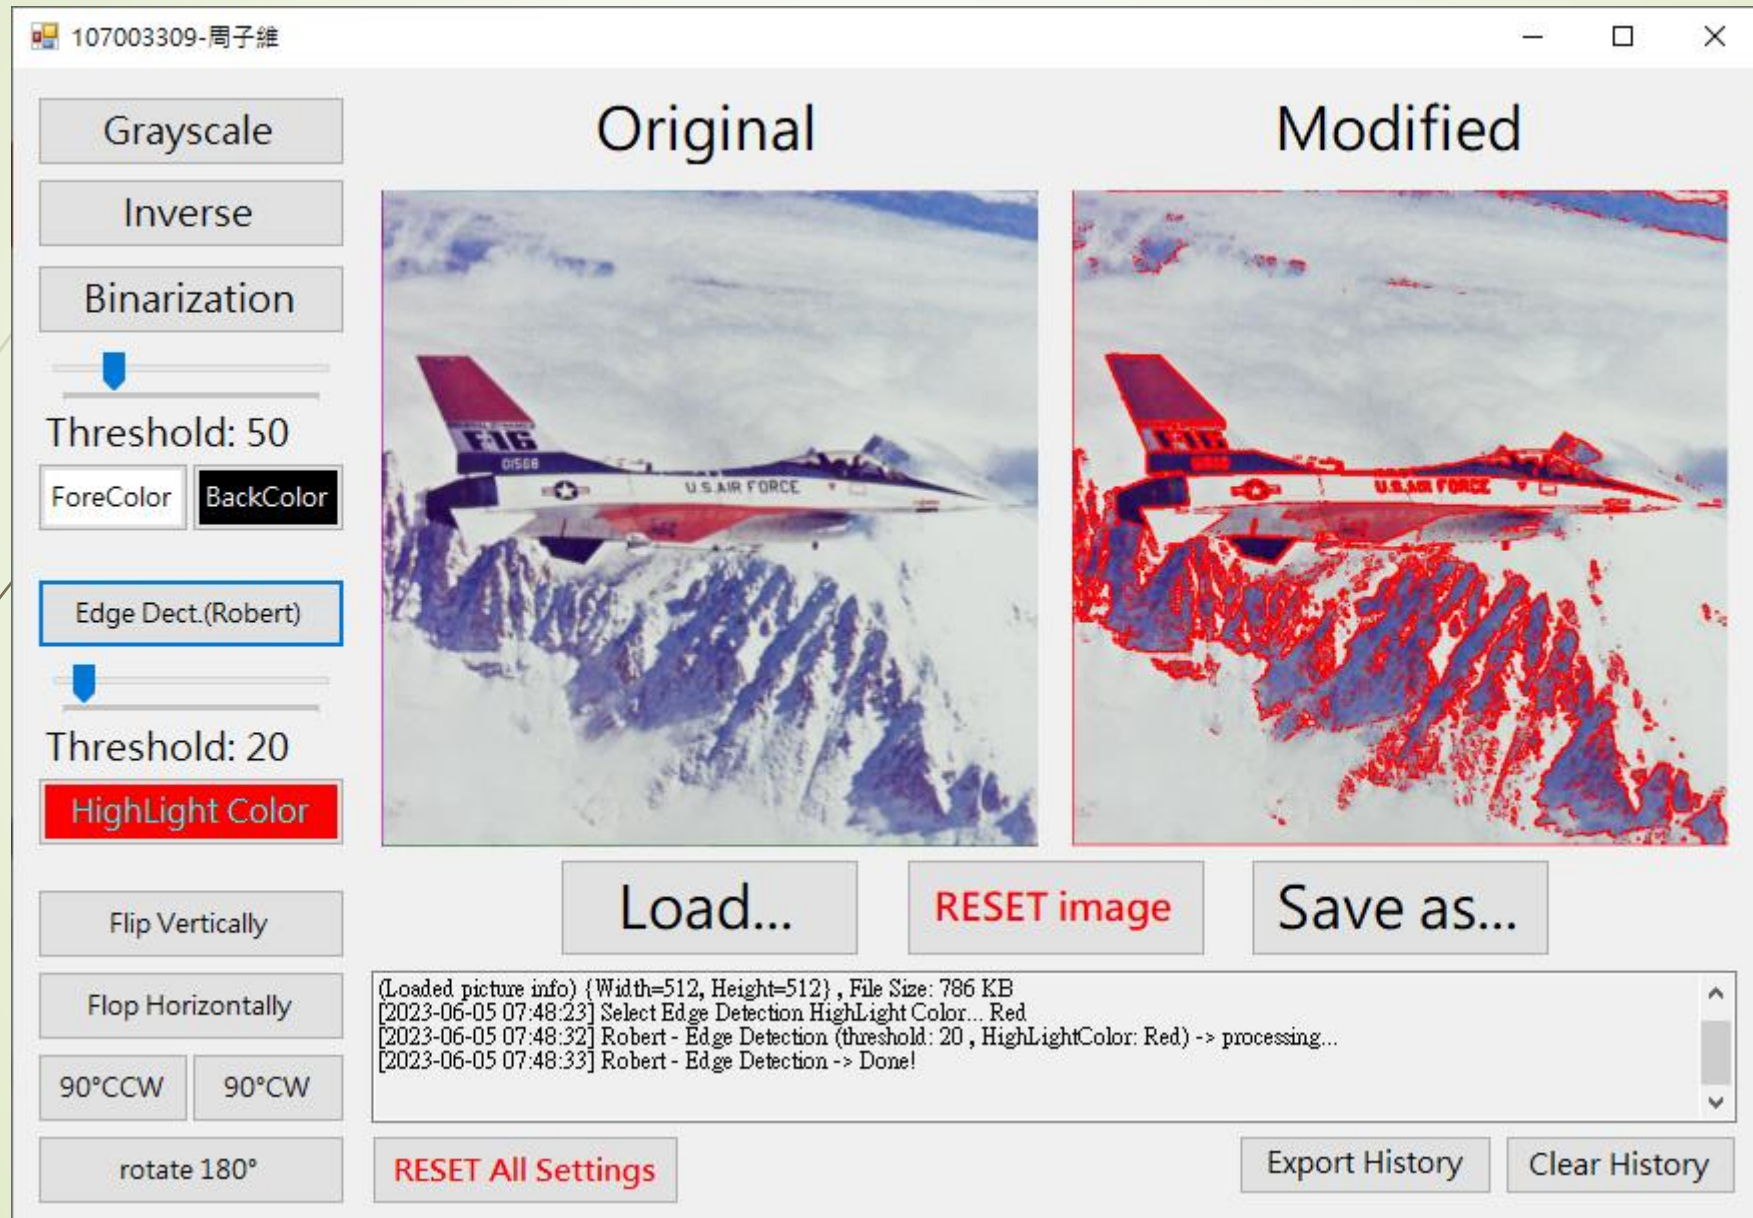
107003309-周子維

Grayscale

Inverse

Binarization

Threshold: 50

ForeColor BackColor

Edge Dect.(Robert)

Threshold: 20

HighLight Color

Flip Vertically

Flop Horizontally

90°CCW 90°CW

rotate 180°

Original

Modified

F16

01568

U.S. AIR FORCE

U.S. AIR FORCE

Load...

RESET image

Save as...

(Loaded picture info) {Width=512, Height=512} , File Size: 786 KB
[2023-06-05 07:48:23] Select Edge Detection HighLight Color... Red
[2023-06-05 07:48:32] Robert - Edge Detection (threshold: 20 , HighLightColor: Red) -> processing...
[2023-06-05 07:48:33] Robert - Edge Detection -> Done!

RESET All Settings

Export History

Clear History